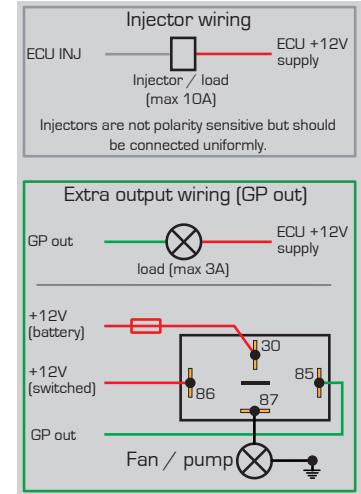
Injector wiring

ECU INJ

ECU +12V supply

Injector / load (max 10A)

Injectors are not polarity sensitive but should be connected uniformly.

Extra output wiring (GP out)

GP out

ECU +12V supply

load (max 3A)

+12V (battery)

30

+12V (switched)

86

85

87

GP out

Fan / pump